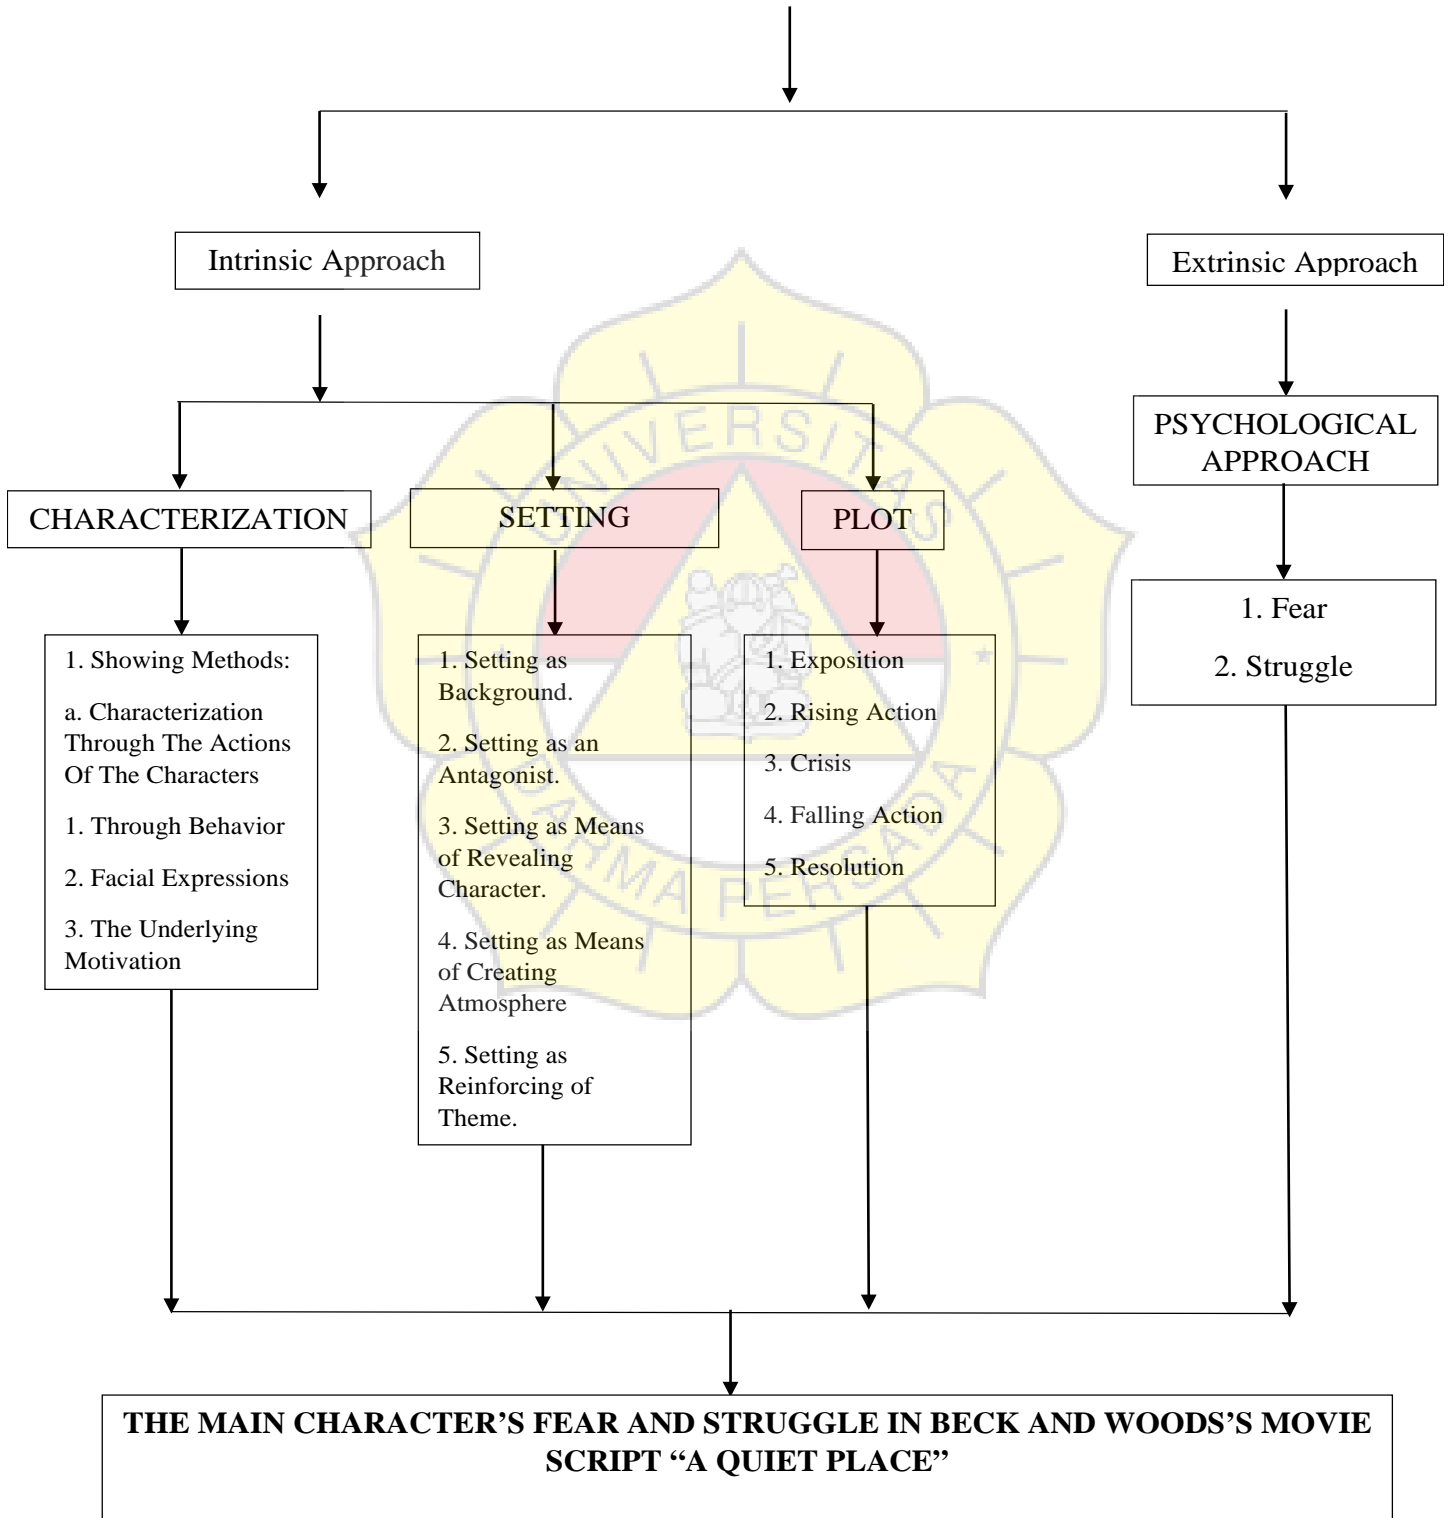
Intrinsic Approach

Extrinsic Approach

PSYCHOLOGICAL APPROACH

CHARACTERIZATION

SETTING

PLOT

1. Fear

2. Struggle

1. Showing Methods:

a. Characterization Through The Actions Of The Characters

1. Through Behavior

2. Facial Expressions

3. The Underlying Motivation

1. Setting as Background.

2. Setting as an Antagonist.

3. Setting as Means of Revealing Character.

4. Setting as Means of Creating Atmosphere

5. Setting as Reinforcing of Theme.

1. Exposition

2. Rising Action

3. Crisis

4. Falling Action

5. Resolution

UNIVERSITAS DARMA PERSADA

THE MAIN CHARACTER'S FEAR AND STRUGGLE IN BECK AND WOODS'S MOVIE SCRIPT "A QUIET PLACE"